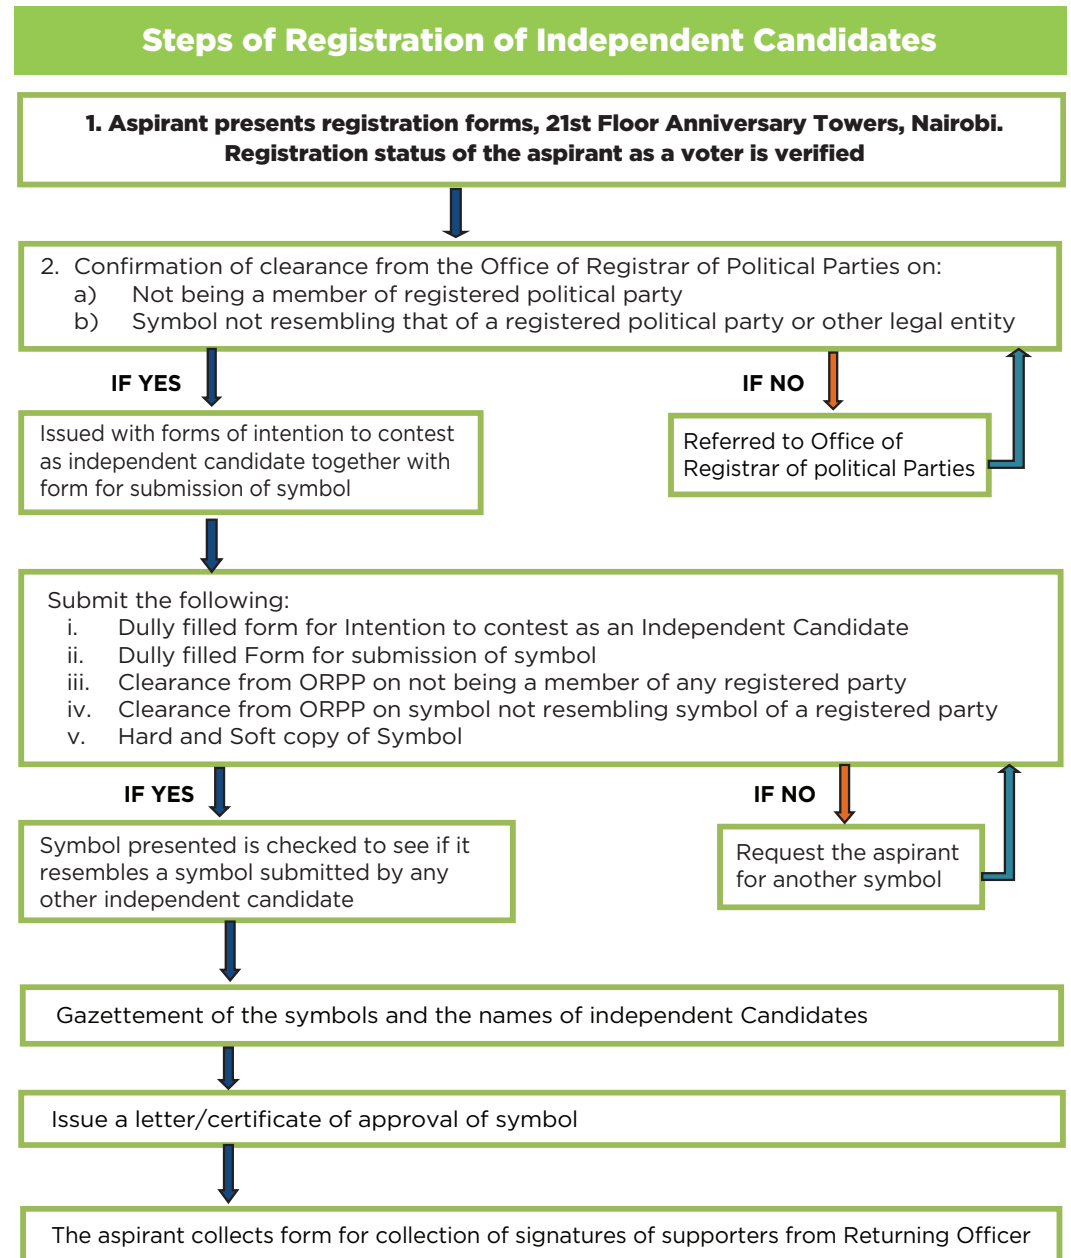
Steps of Registration of Independent Candidates

1. Aspirant presents registration forms, 21st Floor Anniversary Towers, Nairobi. Registration status of the aspirant as a voter is verified

2. Confirmation of clearance from the Office of Registrar of Political Parties on:
a) Not being a member of registered political party
b) Symbol not resembling that of a registered political party or other legal entity

IF YES

IF NO

Issued with forms of intention to contest as independent candidate together with form for submission of symbol

Referred to Office of Registrar of political Parties

Submit the following:
i. Dully filled form for Intention to contest as an Independent Candidate
ii. Dully filled Form for submission of symbol
iii. Clearance from ORPP on not being a member of any registered party
iv. Clearance from ORPP on symbol not resembling symbol of a registered party
v. Hard and Soft copy of Symbol

IF YES

IF NO

Symbol presented is checked to see if it resembles a symbol submitted by any other independent candidate

Request the aspirant for another symbol

Gazettement of the symbols and the names of independent Candidates

Issue a letter/certificate of approval of symbol

The aspirant collects form for collection of signatures of supporters from Returning Officer